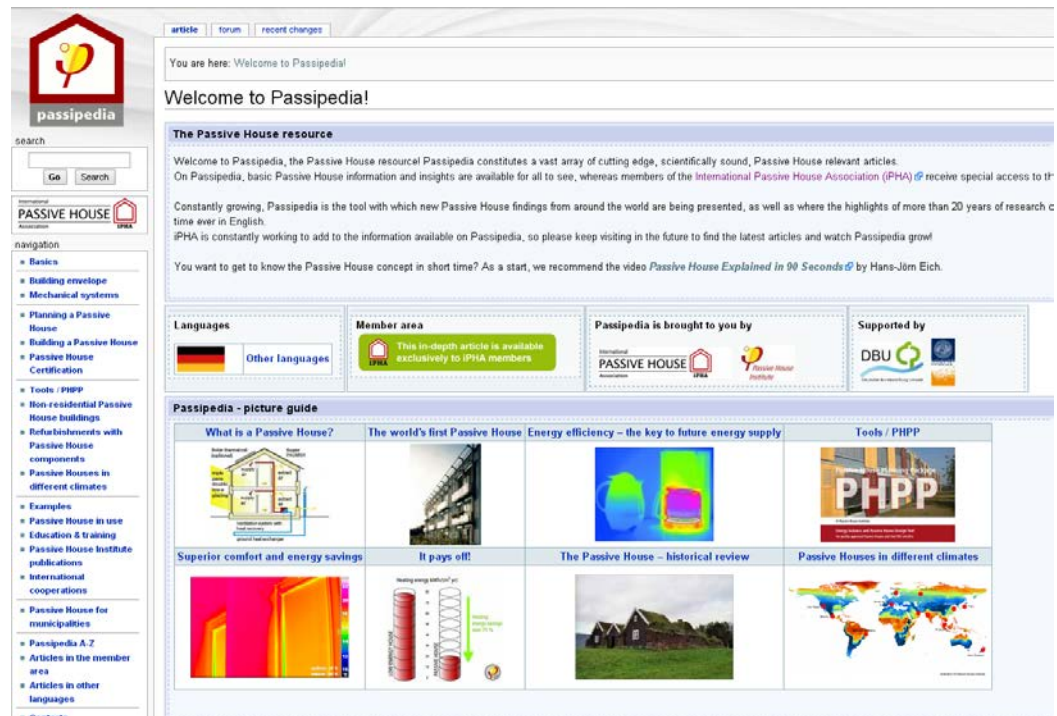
passipedia

search

Go Search

International PASSIVE HOUSE Association iPHA

navigation

- Basics
- Building envelope
- Mechanical systems

- Planning a Passive House
- Building a Passive House
- Passive House Certification

- Tools / PHPP
- Non-residential Passive House buildings
- Refurbishments with Passive House components
- Passive Houses in different climates

- Examples
- Passive House in use
- Education & training
- Passive House Institute publications
- International cooperations

- Passive House for municipalities

- Passipedia A-Z
- Articles in the member area
- Articles in other languages

article forum recent changes

You are here: Welcome to Passipedia!

Welcome to Passipedia!

The Passive House resource

Welcome to Passipedia, the Passive House resource! Passipedia constitutes a vast array of cutting edge, scientifically sound, Passive House relevant articles.
On Passipedia, basic Passive House information and insights are available for all to see, whereas members of the International Passive House Association (iPHA) receive special access to th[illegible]

Constantly growing, Passipedia is the tool with which new Passive House findings from around the world are being presented, as well as where the highlights of more than 20 years of research c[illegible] time ever in English.
iPHA is constantly working to add to the information available on Passipedia, so please keep visiting in the future to find the latest articles and watch Passipedia grow!

You want to get to know the Passive House concept in short time? As a start, we recommend the video Passive House Explained in 90 Seconds by Hans-Jörn Eich.

Languages

Other languages

Member area

This in-depth article is available exclusively to iPHA members

Passipedia is brought to you by

International PASSIVE HOUSE Association iPHA

Passive House Institute

Supported by

DBU

Passipedia - picture guide

| What is a Passive House? | The world's first Passive House | Energy efficiency – the key to future energy supply | Tools / PHPP |
|---|---|---|---|
| | | | PHPP |
| Superior comfort and energy savings | It pays off! | The Passive House – historical review | Passive Houses in different climates |